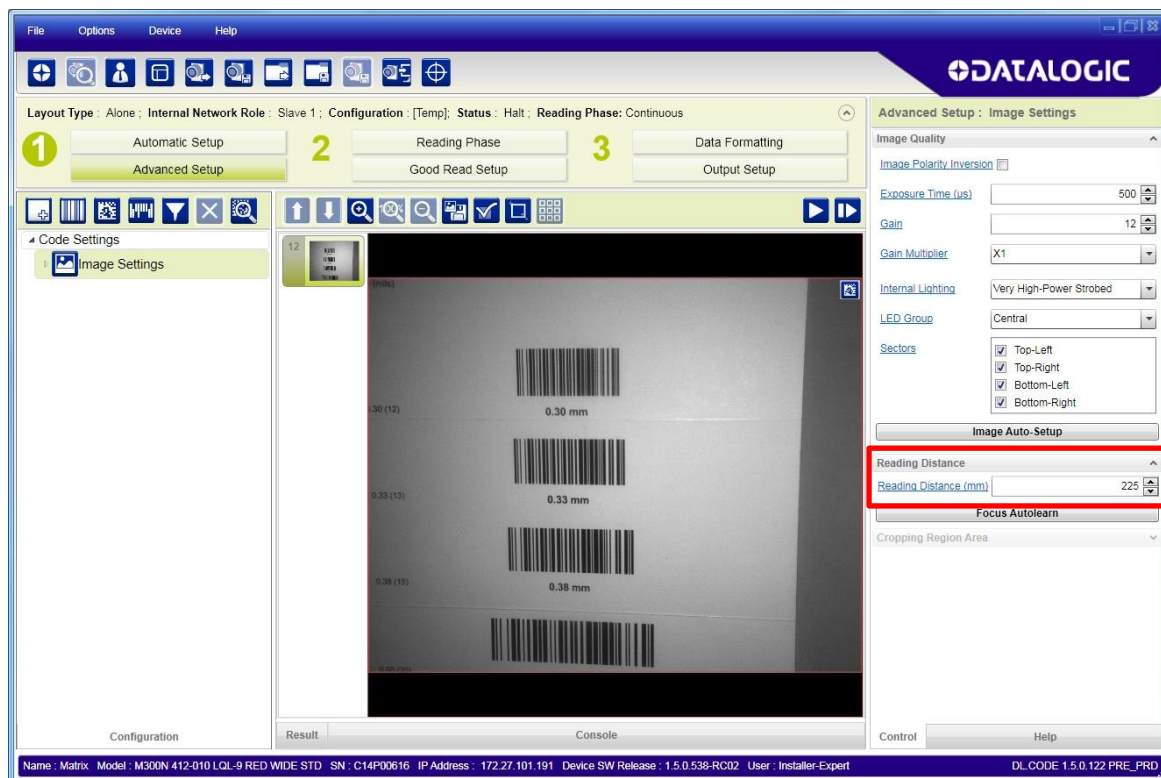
File Options Device Help

DATALOGIC

Layout Type : Alone ; Internal Network Role : Slave 1 ; Configuration : [Temp]; Status : Halt ; Reading Phase: Continuous

1 Automatic Setup
Advanced Setup

2 Reading Phase
Good Read Setup

3 Data Formatting
Output Setup

Code Settings
Image Settings

12

(mils)

0.30 (12)
0.30 mm

0.33 (13)
0.33 mm

0.38 (15)
0.38 mm

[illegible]

Configuration

Result

Console

Advanced Setup : Image Settings

Image Quality
Image Polarity Inversion
Exposure Time (us) 500
Gain 12
Gain Multiplier X1
Internal Lighting Very High-Power Strobed
LED Group Central
Sectors
Top-Left
Top-Right
Bottom-Left
Bottom-Right
Image Auto-Setup

Reading Distance
Reading Distance (mm) 225
Focus Autolearn

Cropping Region Area

Control Help

Name : Matrix Model : M300N 412-010 LQL-9 RED WIDE STD SN : C14P00616 IP Address : 172.27.101.191 Device SW Release : 1.5.0.538-RC02 User : Installer-Expert DL.CODE 1.5.0.122 PRE_PRD